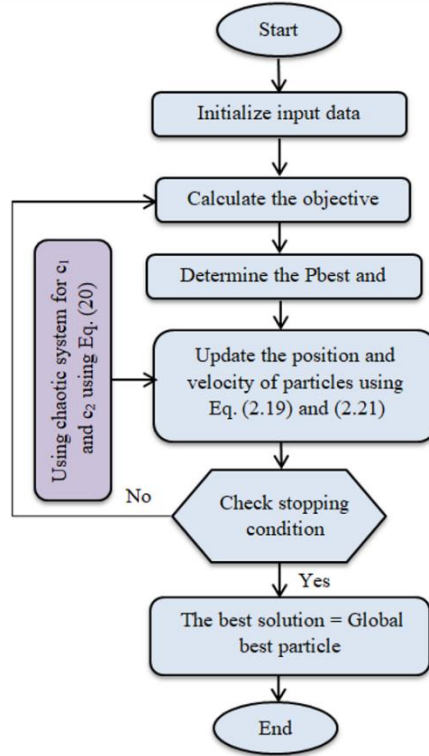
Start

Initialize input data

Calculate the objective

Determine the Pbest and

Using chaotic system for $c_1$ and $c_2$ using Eq. (20)

Update the position and velocity of particles using Eq. (2.19) and (2.21)

No

Check stopping condition

Yes

The best solution = Global best particle

End